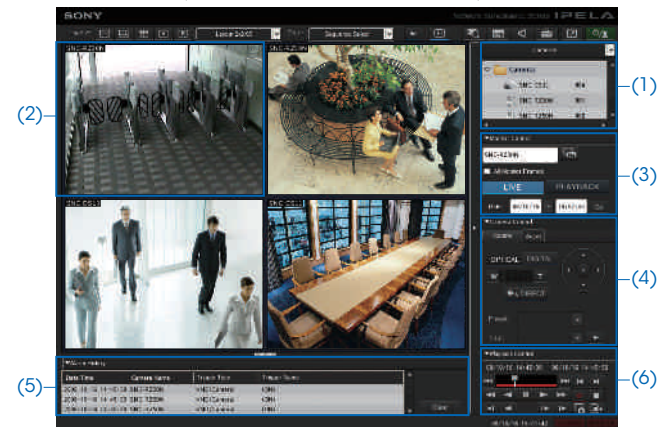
SONY
IPELA
Layout 2x2
Sequence Select
(1)
(2)
(3)
(4)
(5)
(6)
SNC-RZ30N
SNC-RZ30N
SNC-CS11
SNC-CS11
Camera
Camera
SNC-CS11
SNC-RZ30N
Monitor Control
SNC-RZ30N
All Monitor Frames
LIVE
PLAYBACK
Go
Camera Control
OPTICAL
DIGITAL
Preset
Alarm History
Date Time
Camera Name
Trigger Type
Trigger Name
SNC-RZ30N
SNC-RZ30N
Clear
Playback Control